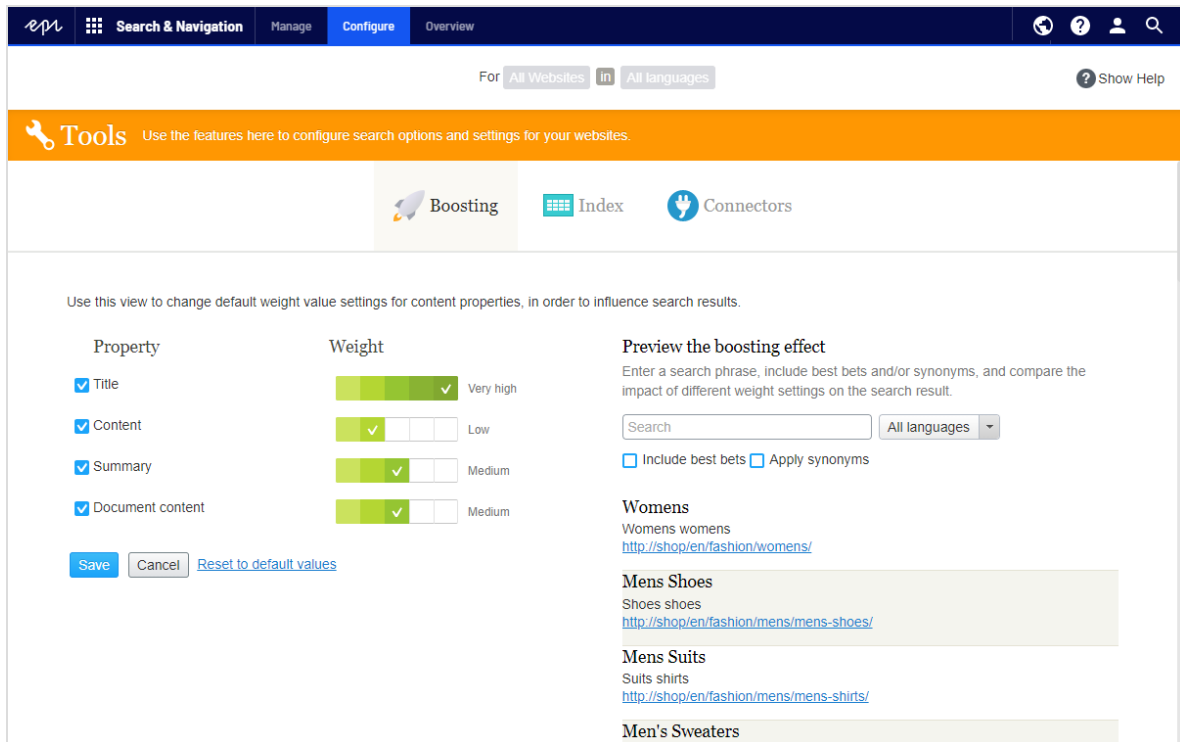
epi Search & Navigation Manage Configure Overview

For All Websites in All languages

Show Help

Tools Use the features here to configure search options and settings for your websites.

Boosting Index Connectors

Use this view to change default weight value settings for content properties, in order to influence search results.

Property Weight

Title Very high

Content Low

Summary Medium

Document content Medium

Save Cancel Reset to default values

Preview the boosting effect

Enter a search phrase, include best bets and/or synonyms, and compare the impact of different weight settings on the search result.

Search All languages

Include best bets Apply synonyms

Womens
Womens womens
http://shop/en/fashion/womens/

Mens Shoes
Shoes shoes
http://shop/en/fashion/mens/mens-shoes/

Mens Suits
Suits shirts
http://shop/en/fashion/mens/mens-shirts/

Men's Sweaters